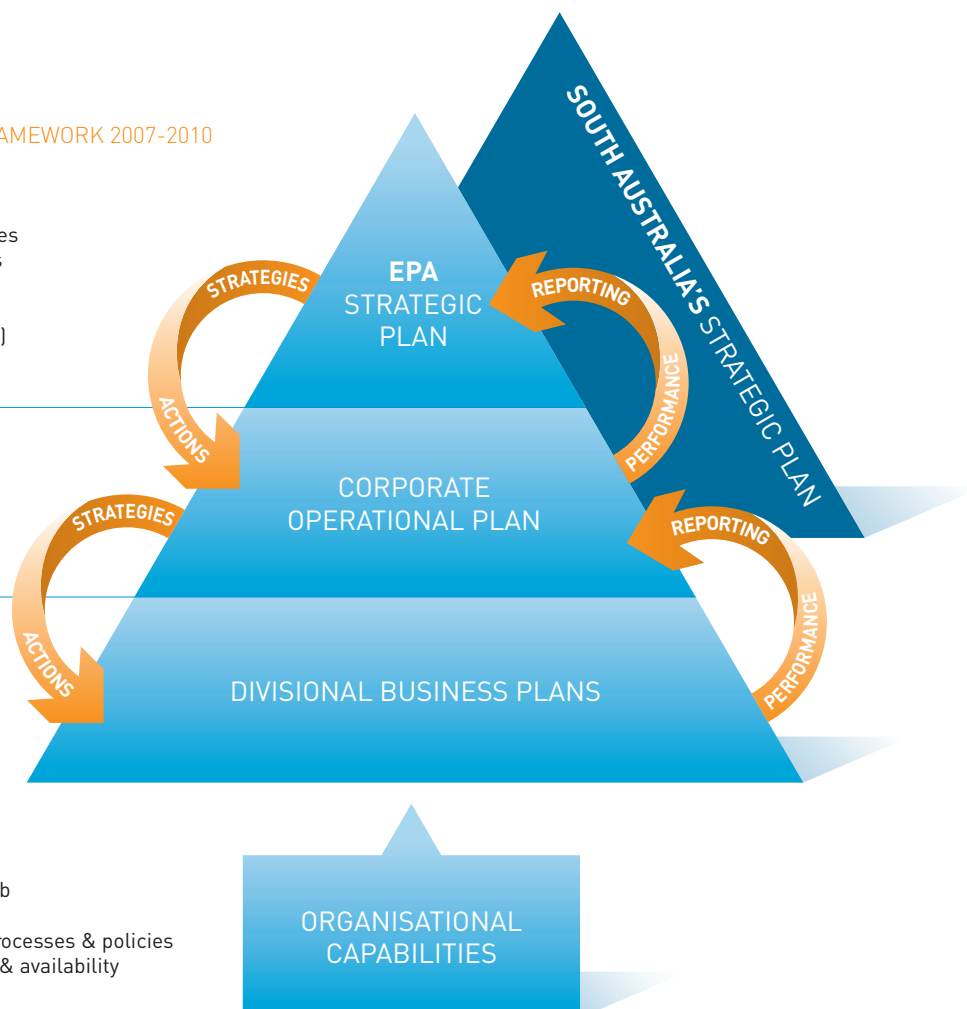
AMEWORK 2007-2010

es
s

)

EPA
STRATEGIC
PLAN

SOUTH AUSTRALIA'S STRATEGIC PLAN

STRATEGIES

ACTIONS

REPORTING

PERFORMANCE

CORPORATE
OPERATIONAL PLAN

STRATEGIES

ACTIONS

REPORTING

PERFORMANCE

DIVISIONAL BUSINESS PLANS

b

rocesses & policies
& availability

ORGANISATIONAL
CAPABILITIES